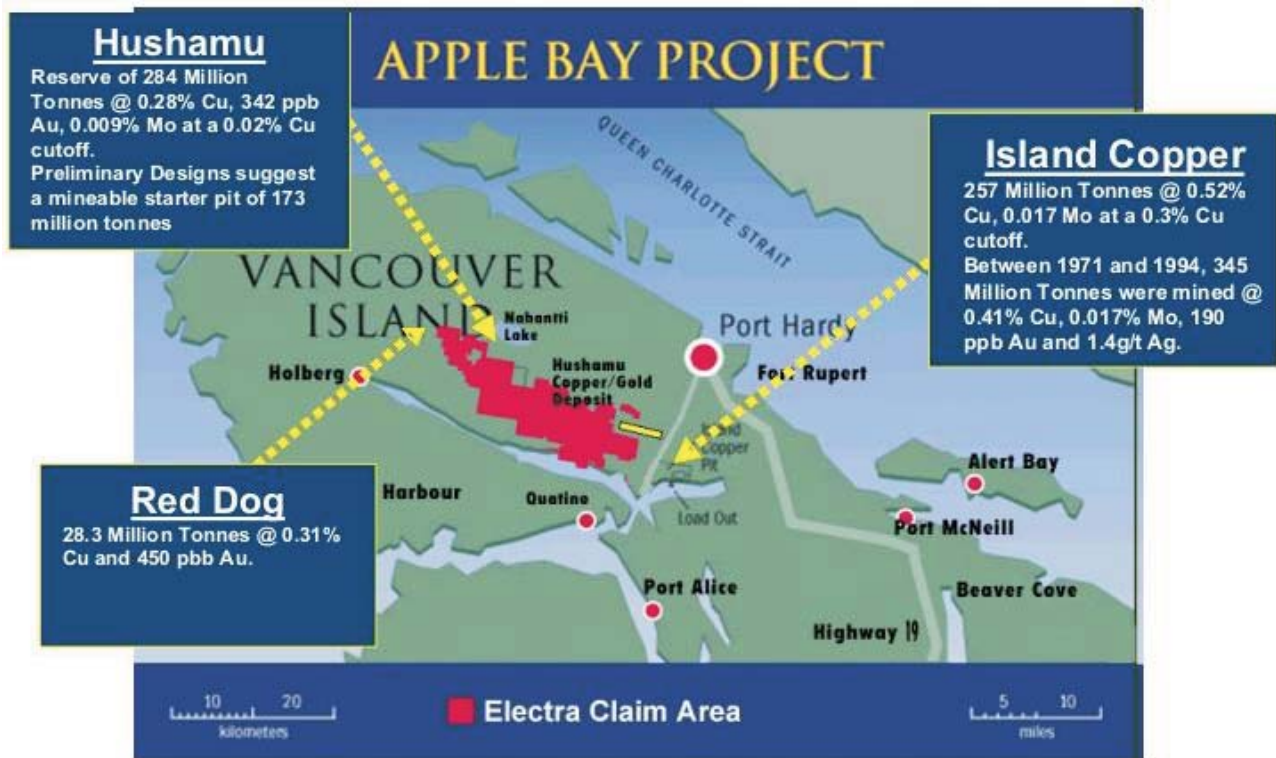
Hushamu
Reserve of 284 Million Tonnes @ 0.28% Cu, 342 ppb Au, 0.009% Mo at a 0.02% Cu cutoff.
Preliminary Designs suggest a mineable starter pit of 173 million tonnes

APPLE BAY PROJECT

QUEEN CHARLOTTE STRAIT

Island Copper
257 Million Tonnes @ 0.52% Cu, 0.017 Mo at a 0.3% Cu cutoff.
Between 1971 and 1994, 345 Million Tonnes were mined @ 0.41% Cu, 0.017% Mo, 190 ppb Au and 1.4g/t Ag.

VANCOUVER ISLAND

Nahantti Lake

Port Hardy

Holberg

Hushamu Copper/Gold Deposit

Fort Rupert

Island Copper Pit

Alert Bay

Red Dog
28.3 Million Tonnes @ 0.31% Cu and 450 pbb Au.

Harbour

Quatino

Load Out

Port McNeill

Port Alice

Beaver Cove

Highway 19

10 20 kilometers

Electra Claim Area

5 10 miles